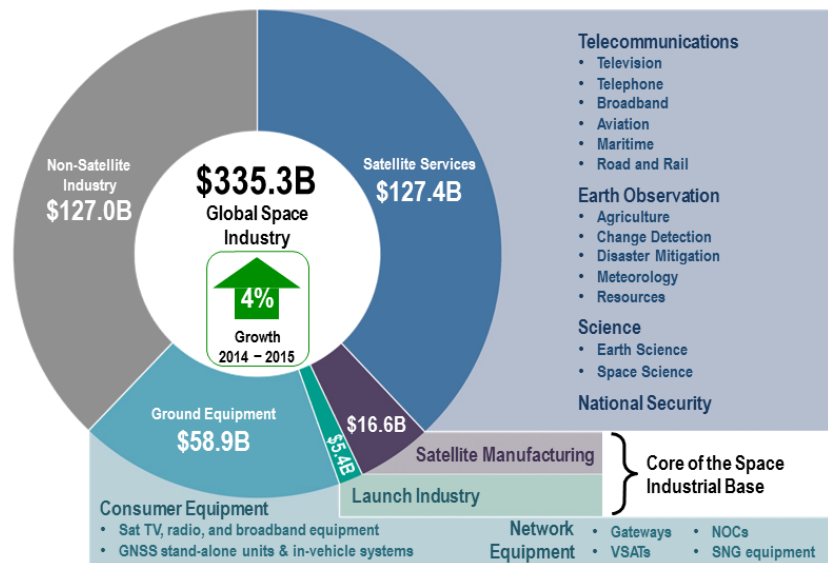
$335.3B
Global Space Industry

4%
Growth
2014 – 2015

Non-Satellite Industry
$127.0B

Satellite Services
$127.4B

Ground Equipment
$58.9B

$5.4B

$16.6B

Telecommunications
- Television
- Telephone
- Broadband
- Aviation
- Maritime
- Road and Rail

Earth Observation
- Agriculture
- Change Detection
- Disaster Mitigation
- Meteorology
- Resources

Science
- Earth Science
- Space Science

National Security

Satellite Manufacturing
Launch Industry

Core of the Space Industrial Base

Consumer Equipment
- Sat TV, radio, and broadband equipment
- GNSS stand-alone units & in-vehicle systems

Network Equipment
- Gateways
- VSATs
- NOCs
- SNG equipment